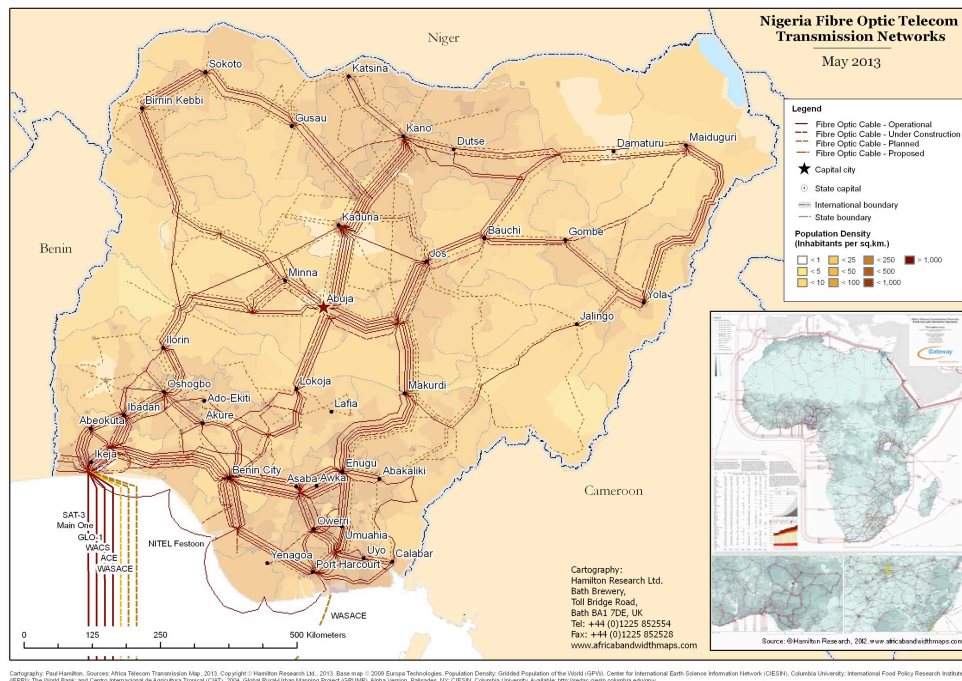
Nigeria Fibre Optic Telecom Transmission Networks

May 2013

Niger

Legend
Fibre Optic Cable - Operational
Fibre Optic Cable - Under Construction
Fibre Optic Cable - Planned
Fibre Optic Cable - Proposed
Capital city
State capital
International boundary
State boundary

Population Density
(Inhabitants per sq.km.)
< 1
< 5
< 10
< 25
< 50
< 100
< 250
< 500
< 1,000
> 1,000

Sokoto
Katsina
Birnin Kebbi
Gusau
Kano
Dutse
Damaturu
Maiduguri
Kaduna
Bauchi
Gombe
Jos
Benin
Minna
Abuja
Yola
Jalingo
Ilorin
Oshogbo
Ado-Ekiti
Ibadan
Abeokuta
Akure
Lokoja
Lafia
Makurdi
Ikeja
Benin City
Asaba
Awka
Enugu
Abakaliki
Cameroon
Owerri
Umuahia
Uyo
Calabar
Yenagoa
Port Harcourt

SAT-3
Main One
GLO-1
WACS
ACE
WASACE
NITEL Festoon
WASACE

0
125
250
500 Kilometers

Cartography:
Hamilton Research Ltd.
Bath Brewery,
Toll Bridge Road,
Bath BA1 7DE, UK
Tel: +44 (0)1225 852554
Fax: +44 (0)1225 852528
www.africabandwidthmaps.com

Gateway

Source: ©Hamilton Research, 2012, www.africabandwidthmaps.com

Cartography: Paul Hamilton. Sources: Africa Telecom Transmission Map, 2013. Copyright © Hamilton Research Ltd., 2013. Base map © 2009 Europa Technologies. Population Density: Gridded Population of the World (GPW), Center for International Earth Science Information Network (CIESIN), Columbia University; International Food Policy Research Institute (IFPRI); The World Bank; and Centro Internacional de Agricultura Tropical (CIAT). 2004. Global Rural-Urban Mapping Project (GRUMP), Alpha Version. Palisades, NY: CIESIN, Columbia University. Available: http://sedac.ciesin.columbia.edu/gpw.